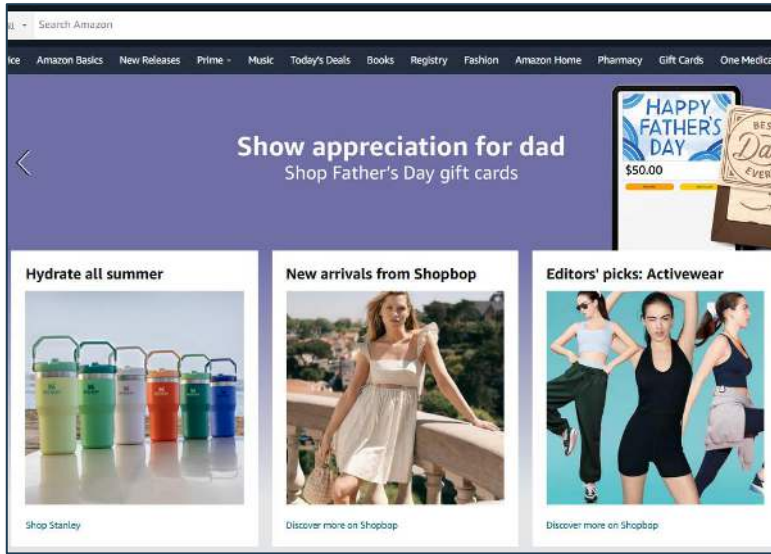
Search Amazon

ice Amazon Basics New Releases Prime Music Today's Deals Books Registry Fashion Amazon Home Pharmacy Gift Cards One Medica

Show appreciation for dad
Shop Father's Day gift cards

HAPPY FATHER'S DAY
$50.00

BES Da EVER

Hydrate all summer

Shop Stanley

New arrivals from Shopbop

Discover more on Shopbop

Editors' picks: Activewear

Discover more on Shopbop